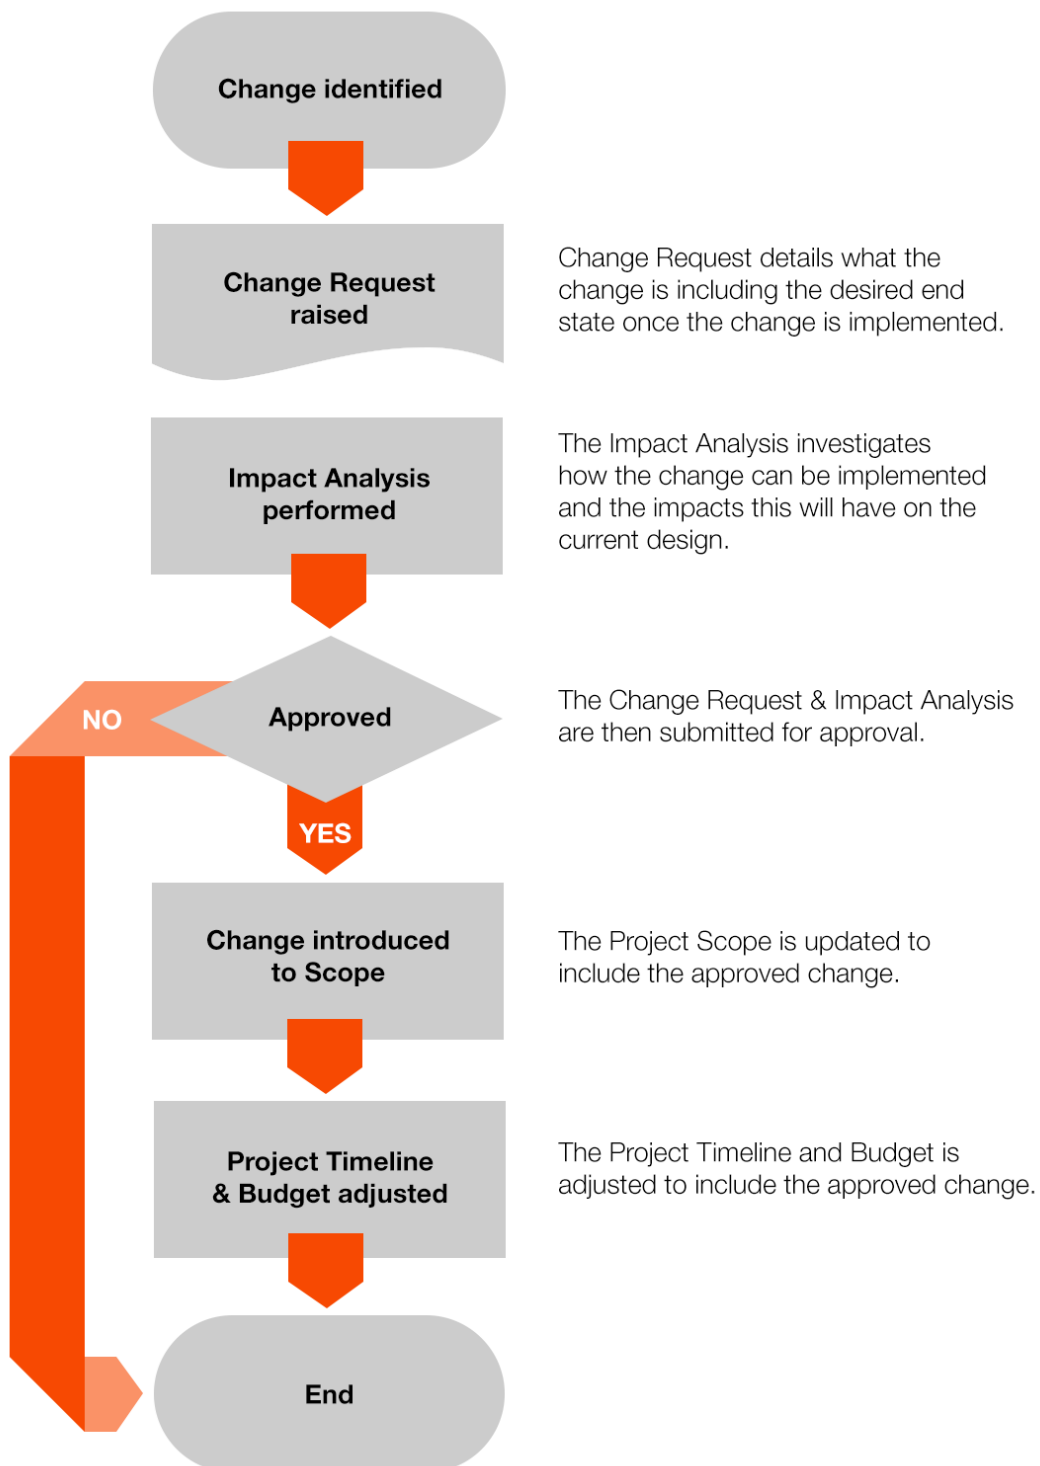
Change identified

Change Request raised

Change Request details what the change is including the desired end state once the change is implemented.

Impact Analysis performed

The Impact Analysis investigates how the change can be implemented and the impacts this will have on the current design.

NO

Approved

The Change Request & Impact Analysis are then submitted for approval.

YES

Change introduced to Scope

The Project Scope is updated to include the approved change.

Project Timeline & Budget adjusted

The Project Timeline and Budget is adjusted to include the approved change.

End